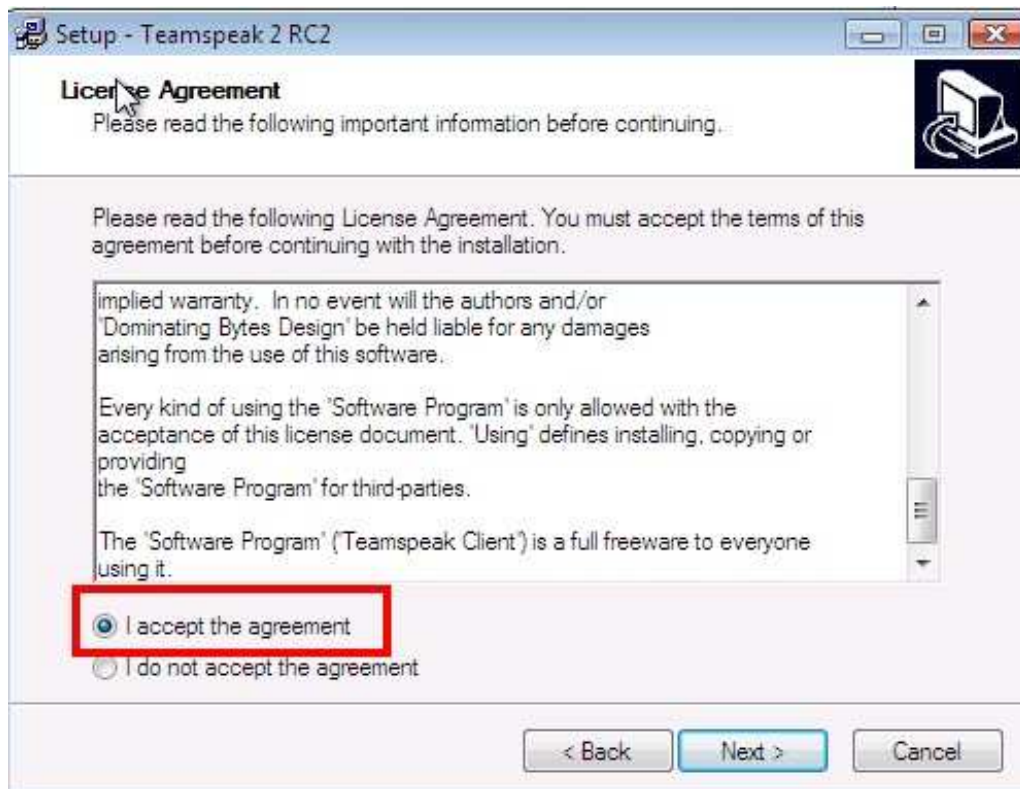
Setup - Teamspeak 2 RC2

License Agreement
Please read the following important information before continuing.

Please read the following License Agreement. You must accept the terms of this agreement before continuing with the installation.

implied warranty. In no event will the authors and/or 'Dominating Bytes Design' be held liable for any damages arising from the use of this software.

Every kind of using the 'Software Program' is only allowed with the acceptance of this license document. 'Using' defines installing, copying or providing the 'Software Program' for third-parties.

The 'Software Program' ('Teamspeak Client') is a full freeware to everyone using it.

I accept the agreement
I do not accept the agreement

< Back
Next >
Cancel